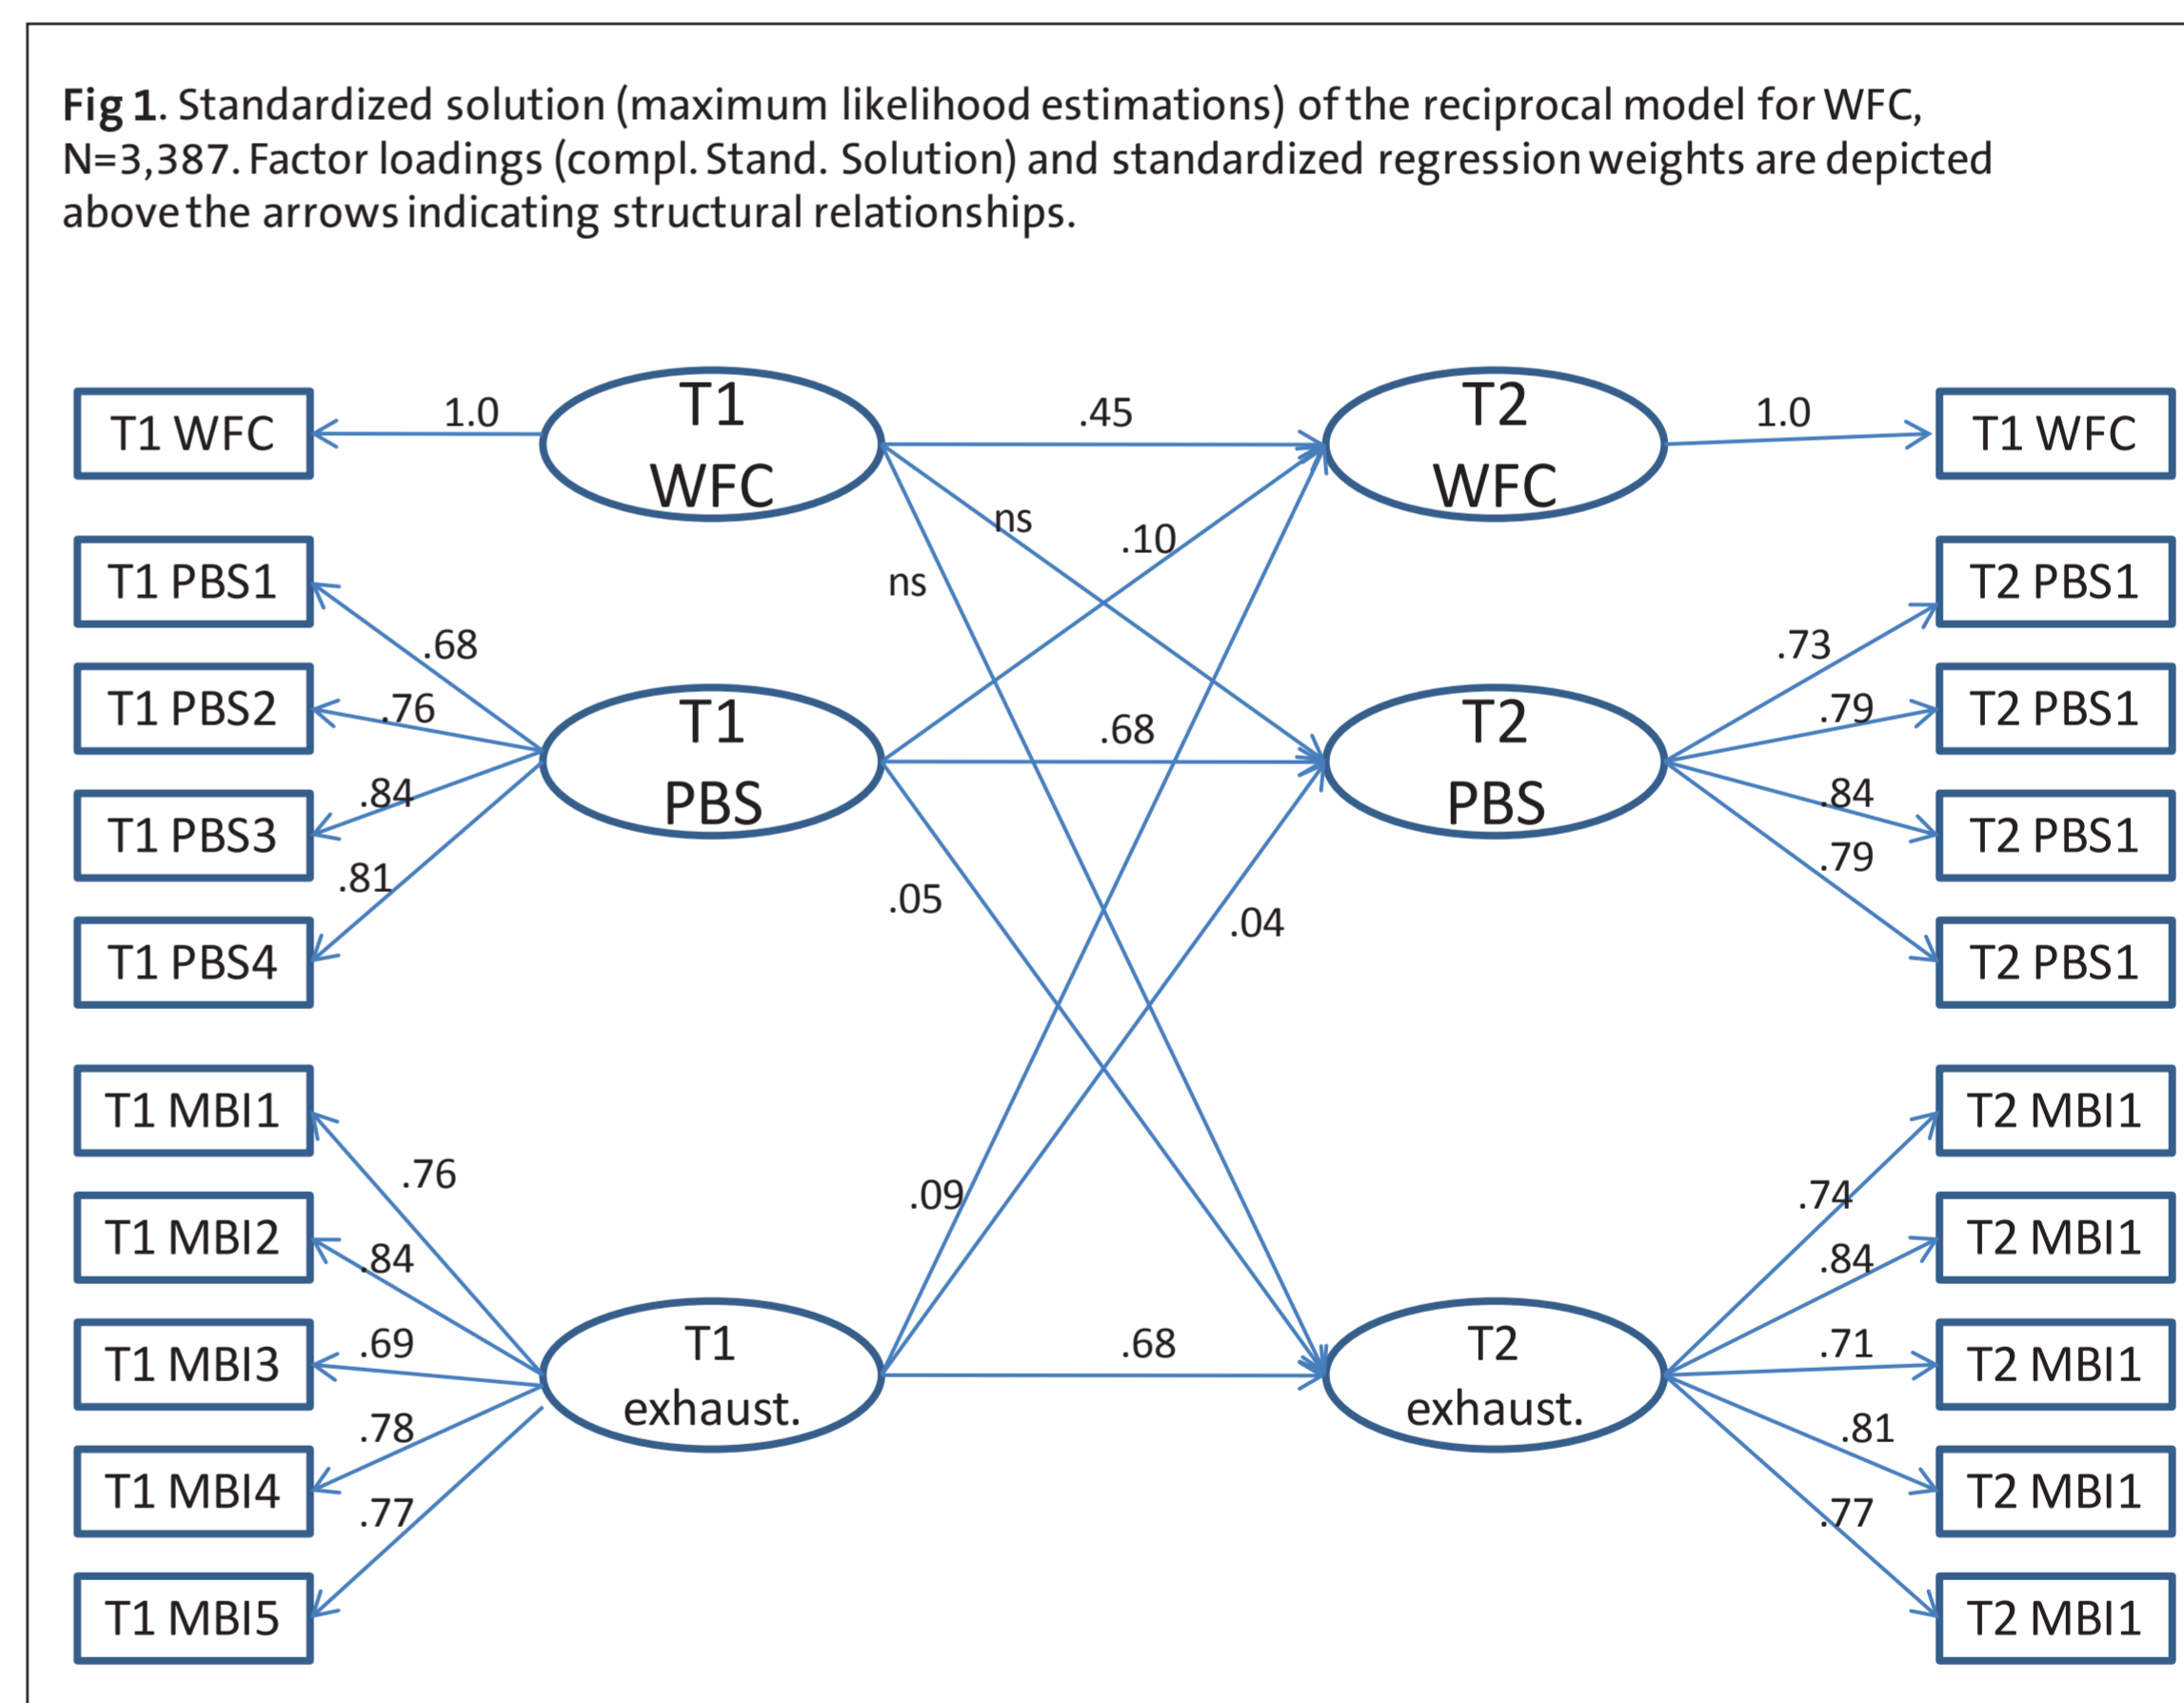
**Fig 1**. Standardized solution (maximum likelihood estimations) of the reciprocal model for WFC, N=3,387. Factor loadings (compl. Stand. Solution) and standardized regression weights are depicted above the arrows indicating structural relationships.

T1 WFC
1.0
T1 WFC
.45
T2 WFC
1.0
T1 WFC

ns
.10
ns

T1 PBS1
T1 PBS2
T1 PBS3
T1 PBS4
.68
.76
.84
.81
T1 PBS
.68
T2 PBS
.73
.79
.84
.79
T2 PBS1
T2 PBS1
T2 PBS1
T2 PBS1

.05
.04

T1 MBI1
T1 MBI2
T1 MBI3
T1 MBI4
T1 MBI5
.76
.84
.69
.78
.77
.09
T1 exhaust.
.68
T2 exhaust.
.74
.84
.71
.81
.77
T2 MBI1
T2 MBI1
T2 MBI1
T2 MBI1
T2 MBI1